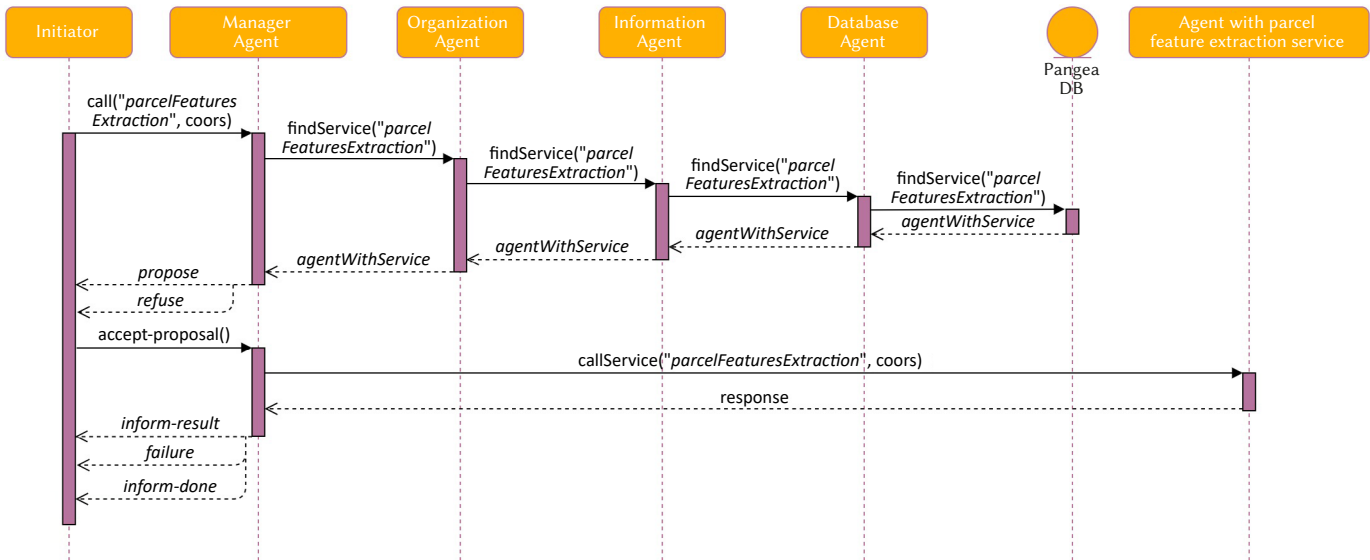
Initiator

Manager Agent

Organization Agent

Information Agent

Database Agent

Pangea DB

Agent with parcel feature extraction service

call("*parcelFeatures Extraction*", coors)

findService("*parcel FeaturesExtraction*")

findService("*parcel FeaturesExtraction*")

findService("*parcel FeaturesExtraction*")

findService("*parcel FeaturesExtraction*")

*agentWithService*

*agentWithService*

*agentWithService*

*agentWithService*

*propose*

*refuse*

accept-proposal()

callService("*parcelFeaturesExtraction*", coors)

response

*inform-result*

*failure*

*inform-done*